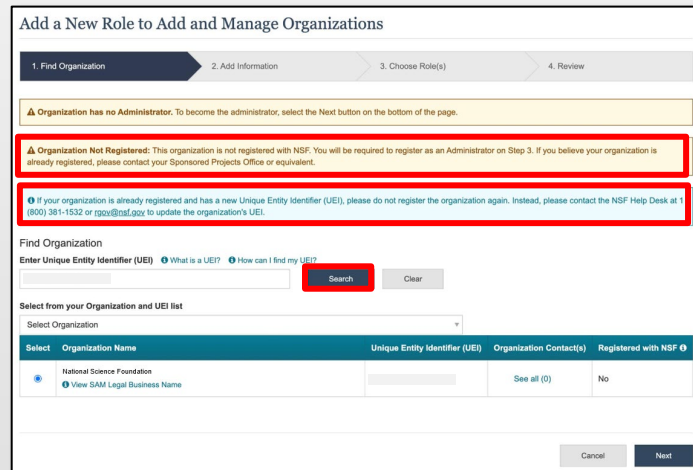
Add a New Role to Add and Manage Organizations

1. Find Organization
2. Add Information
3. Choose Role(s)
4. Review

Organization has no Administrator. To become the administrator, select the Next button on the bottom of the page.

Organization Not Registered: This organization is not registered with NSF. You will be required to register as an Administrator on Step 3. If you believe your organization is already registered, please contact your Sponsored Projects Office or equivalent.

If your organization is already registered and has a new Unique Entity Identifier (UEI), please do not register the organization again. Instead, please contact the NSF Help Desk at 1 (800) 381-1532 or rgov@nsf.gov to update the organization's UEI.

Find Organization
Enter Unique Entity Identifier (UEI) What is a UEI? How can I find my UEI?

Search
Clear

Select from your Organization and UEI list
Select Organization

| Select | Organization Name | Unique Entity Identifier (UEI) | Organization Contact(s) | Registered with NSF |
|---|---|---|---|---|
|  | National Science Foundation View SAM Legal Business Name |  | See all (0) | No |

Cancel
Next